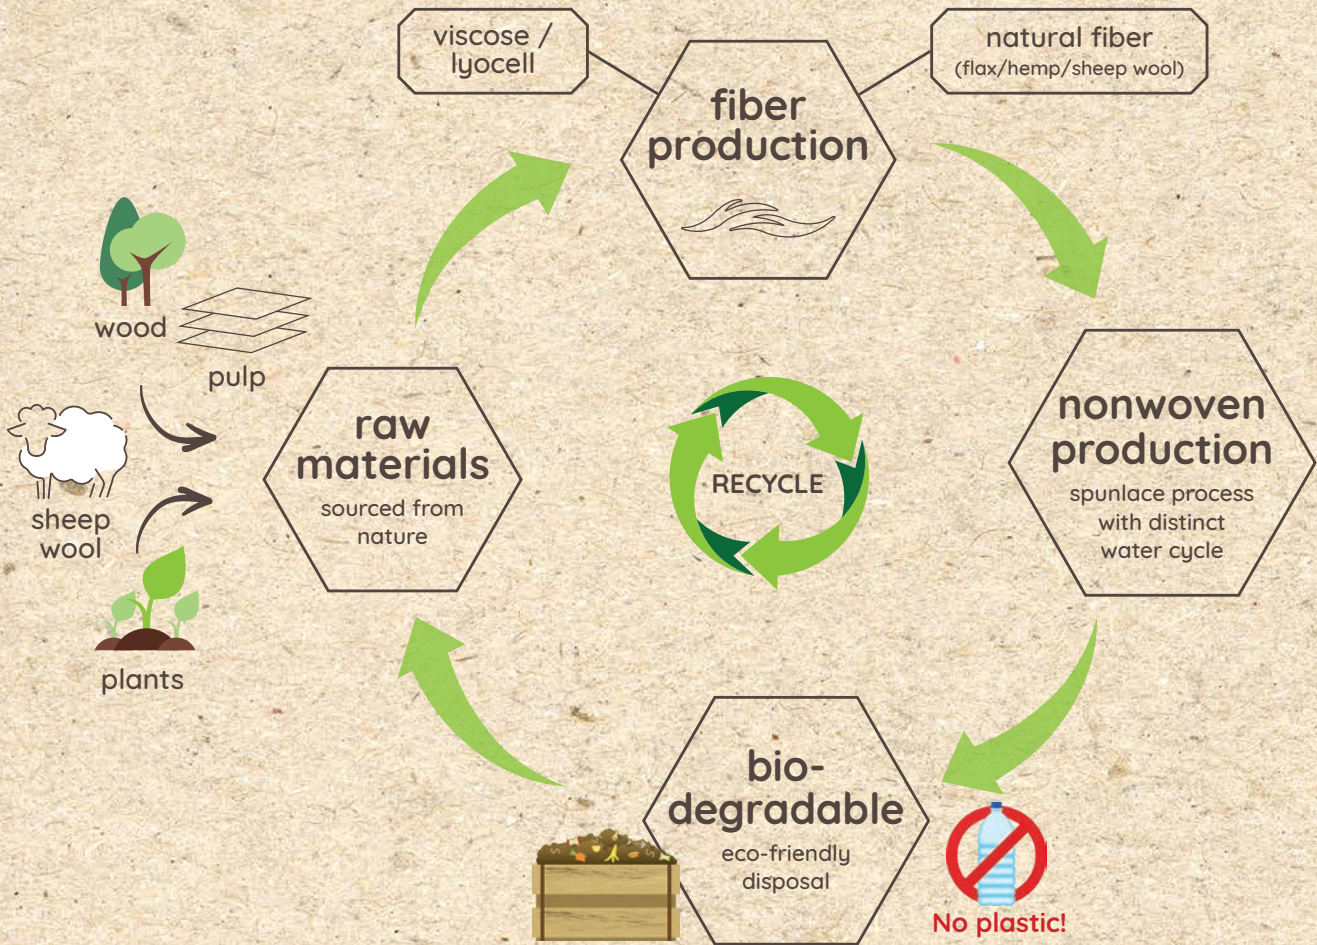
viscose / lyocell

fiber production

natural fiber
(flax/hemp/sheep wool)

wood

pulp

sheep wool

plants

raw materials
sourced from nature

RECYCLE

nonwoven production
spunlace process with distinct water cycle

bio-degradable
eco-friendly disposal

No plastic!